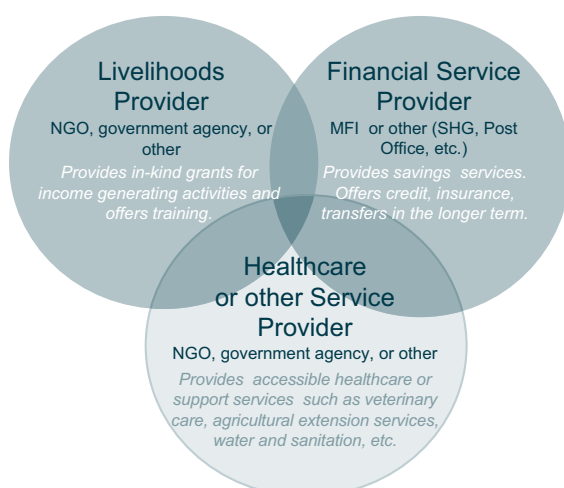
Livelihoods Provider
NGO, government agency, or other
Provides in-kind grants for income generating activities and offers training.

Financial Service Provider
MFI or other (SHG, Post Office, etc.)
Provides savings services. Offers credit, insurance, transfers in the longer term.

Healthcare or other Service Provider
NGO, government agency, or other
Provides accessible healthcare or support services such as veterinary care, agricultural extension services, water and sanitation, etc.